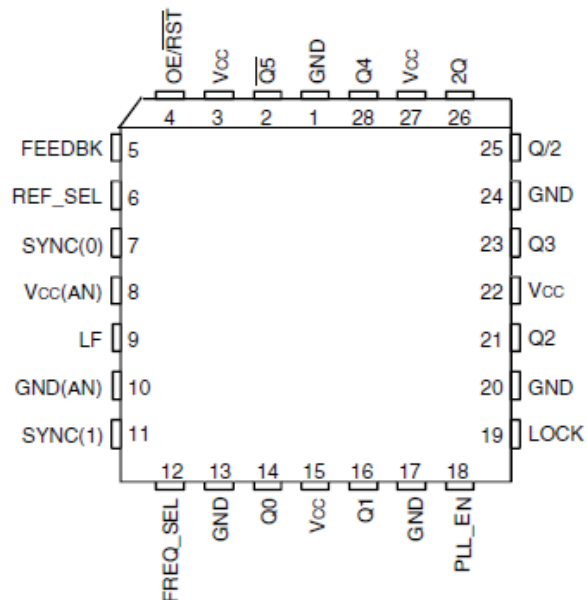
OE/$\overline{RST}$ VCC $\overline{Q5}$ GND Q4 VCC 2Q
4 3 2 1 28 27 26

FEEDBK 5
REF_SEL 6
SYNC(0) 7
VCC(AN) 8
LF 9
GND(AN) 10
SYNC(1) 11

25 Q/2
24 GND
23 Q3
22 VCC
21 Q2
20 GND
19 LOCK

12 13 14 15 16 17 18
FREQ_SEL GND Q0 VCC Q1 GND PLL_EN